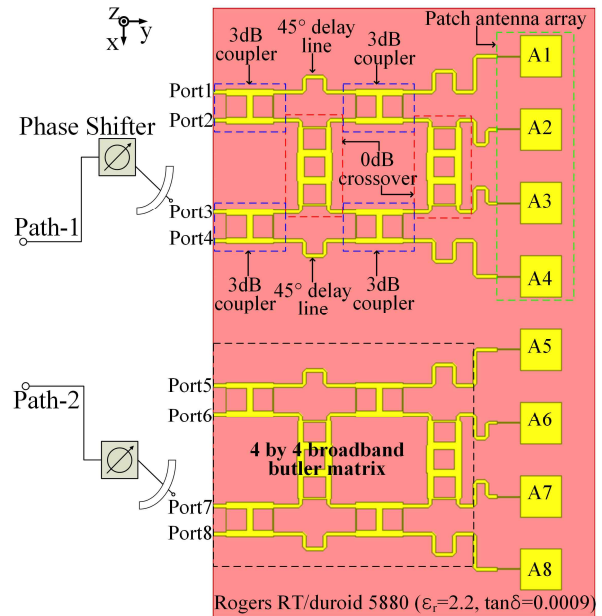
z
x y

3dB coupler
45° delay line
3dB coupler
Patch antenna array

Port1
Port2
Phase Shifter
0dB crossover
A1
A2
A3
A4
Path-1
Port3
Port4
3dB coupler
45° delay line
3dB coupler

Path-2
Port5
Port6
4 by 4 broadband butler matrix
Port7
Port8
A5
A6
A7
A8

Rogers RT/duroid 5880 ($\varepsilon_r$=2.2, tanδ=0.0009)